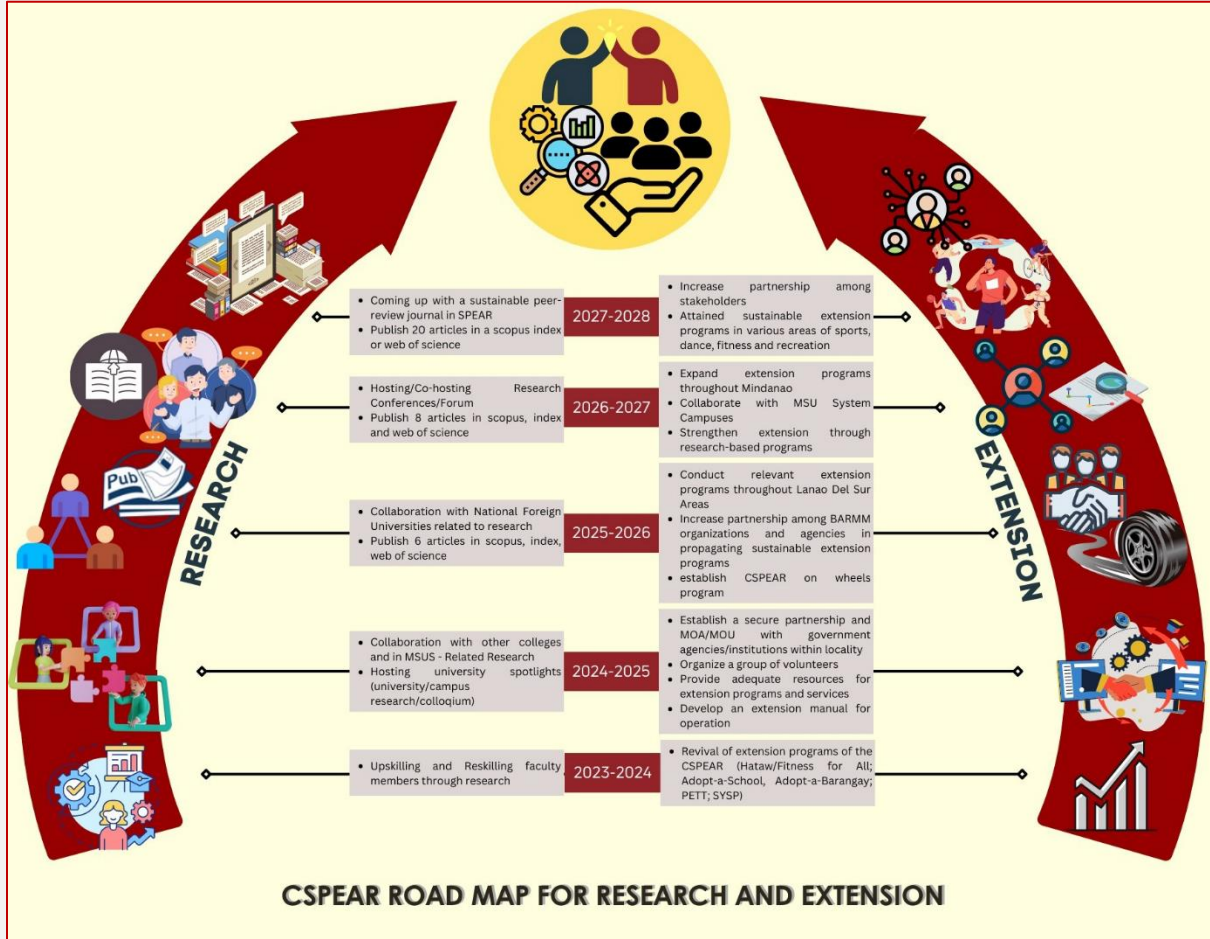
RESEARCH

EXTENSION

Pub

• Coming up with a sustainable peer-review journal in SPEAR
• Publish 20 articles in a scopus index or web of science

2027-2028

• Increase partnership among stakeholders
• Attained sustainable extension programs in various areas of sports, dance, fitness and recreation

• Hosting/Co-hosting Research Conferences/Forum
• Publish 8 articles in scopus, index and web of science

2026-2027

• Expand extension programs throughout Mindanao
• Collaborate with MSU System Campuses
• Strengthen extension through research-based programs

• Collaboration with National Foreign Universities related to research
• Publish 6 articles in scopus, index, web of science

2025-2026

• Conduct relevant extension programs throughout Lanao Del Sur Areas
• Increase partnership among BARMM organizations and agencies in propagating sustainable extension programs
• establish CSPEAR on wheels program

• Collaboration with other colleges and in MSUS - Related Research
• Hosting university spotlights (university/campus research/colloqium)

2024-2025

• Establish a secure partnership and MOA/MOU with government agencies/institutions within locality
• Organize a group of volunteers
• Provide adequate resources for extension programs and services
• Develop an extension manual for operation

• Upskilling and Reskilling faculty members through research

2023-2024

• Revival of extension programs of the CSPEAR (Hataw/Fitness for All; Adopt-a-School, Adopt-a-Barangay; PETT; SYSP)

CSPEAR ROAD MAP FOR RESEARCH AND EXTENSION